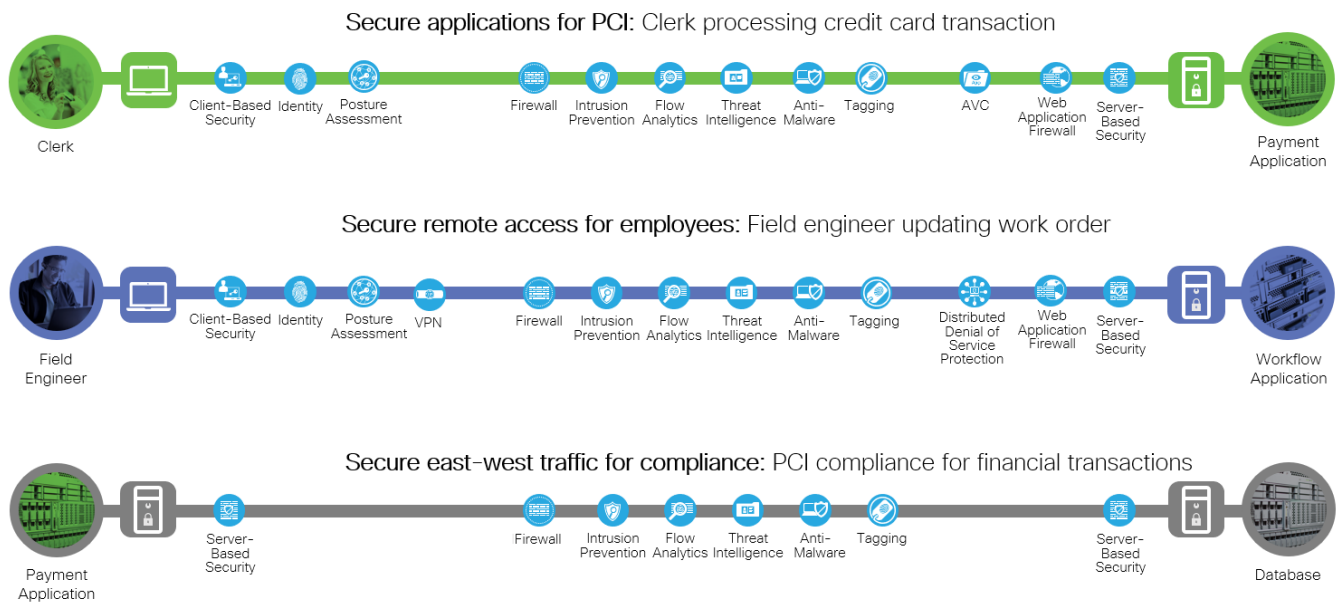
Secure applications for PCI: Clerk processing credit card transaction

Clerk

Client-Based Security

Identity

Posture Assessment

Firewall

Intrusion Prevention

Flow Analytics

Threat Intelligence

Anti-Malware

Tagging

AVC

Web Application Firewall

Server-Based Security

Payment Application

Secure remote access for employees: Field engineer updating work order

Field Engineer

Client-Based Security

Identity

Posture Assessment

VPN

Firewall

Intrusion Prevention

Flow Analytics

Threat Intelligence

Anti-Malware

Tagging

Distributed Denial of Service Protection

Web Application Firewall

Server-Based Security

Workflow Application

Secure east-west traffic for compliance: PCI compliance for financial transactions

Payment Application

Server-Based Security

Firewall

Intrusion Prevention

Flow Analytics

Threat Intelligence

Anti-Malware

Tagging

Server-Based Security

Database